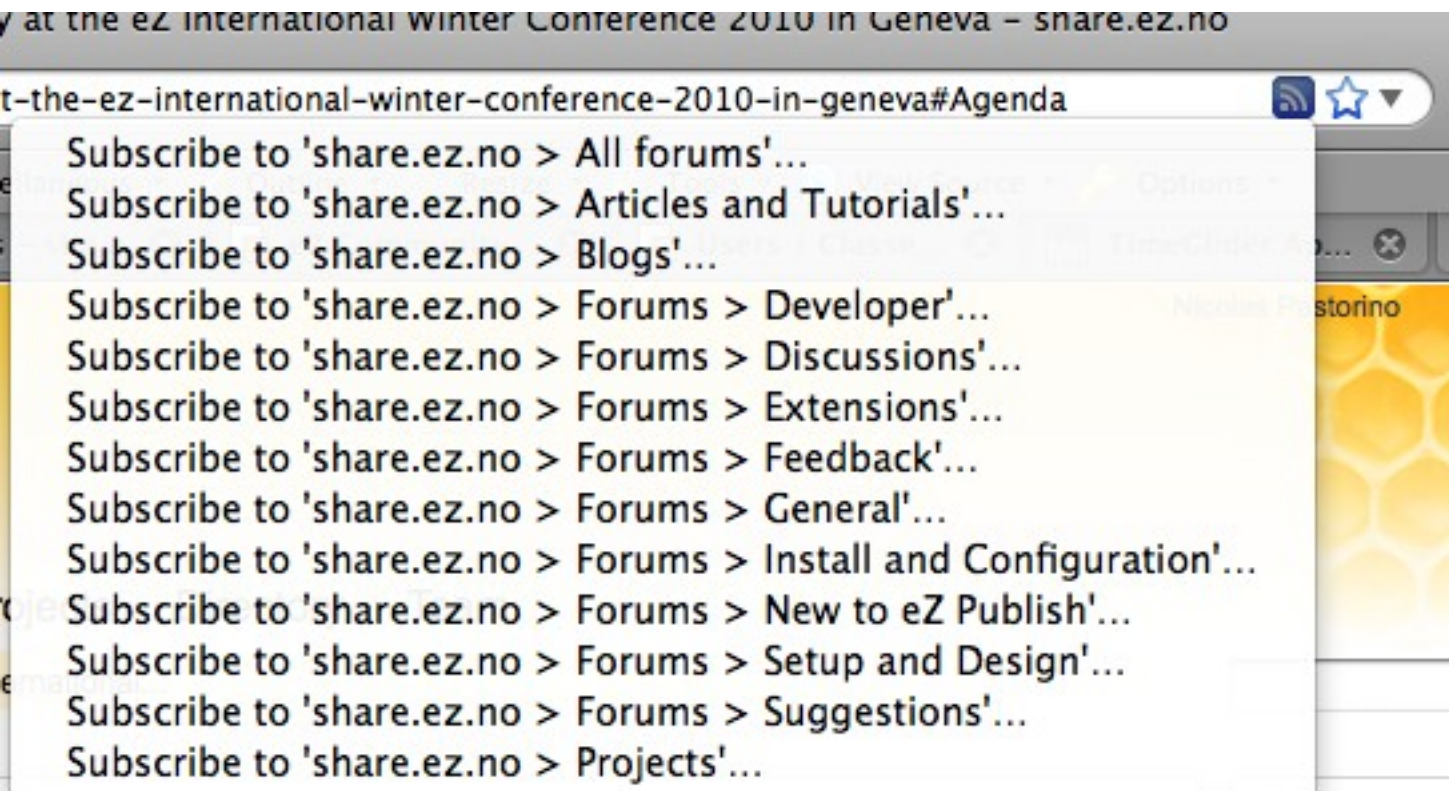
y at the eZ International Winter Conference 2010 in Geneva - share.ez.no

t-the-ez-international-winter-conference-2010-in-geneva#Agenda

Subscribe to 'share.ez.no > All forums'...
Subscribe to 'share.ez.no > Articles and Tutorials'...
Subscribe to 'share.ez.no > Blogs'...
Subscribe to 'share.ez.no > Forums > Developer'...
Subscribe to 'share.ez.no > Forums > Discussions'...
Subscribe to 'share.ez.no > Forums > Extensions'...
Subscribe to 'share.ez.no > Forums > Feedback'...
Subscribe to 'share.ez.no > Forums > General'...
Subscribe to 'share.ez.no > Forums > Install and Configuration'...
Subscribe to 'share.ez.no > Forums > New to eZ Publish'...
Subscribe to 'share.ez.no > Forums > Setup and Design'...
Subscribe to 'share.ez.no > Forums > Suggestions'...
Subscribe to 'share.ez.no > Projects'...

Nicolas Pastorino